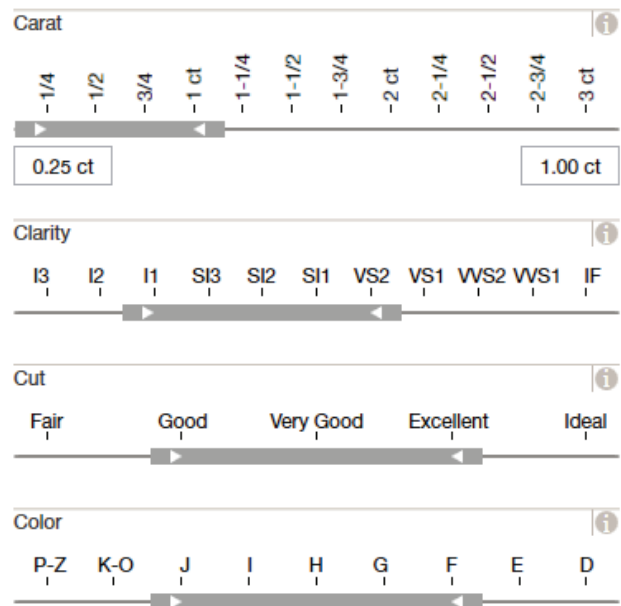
Carat

1/4 1/2 3/4 1 ct 1-1/4 1-1/2 1-3/4 2 ct 2-1/4 2-1/2 2-3/4 3 ct

0.25 ct

1.00 ct

Clarity

I3 I2 I1 SI3 SI2 SI1 VS2 VS1 VVS2 VVS1 IF

Cut

Fair Good Very Good Excellent Ideal

Color

P-Z K-O J I H G F E D